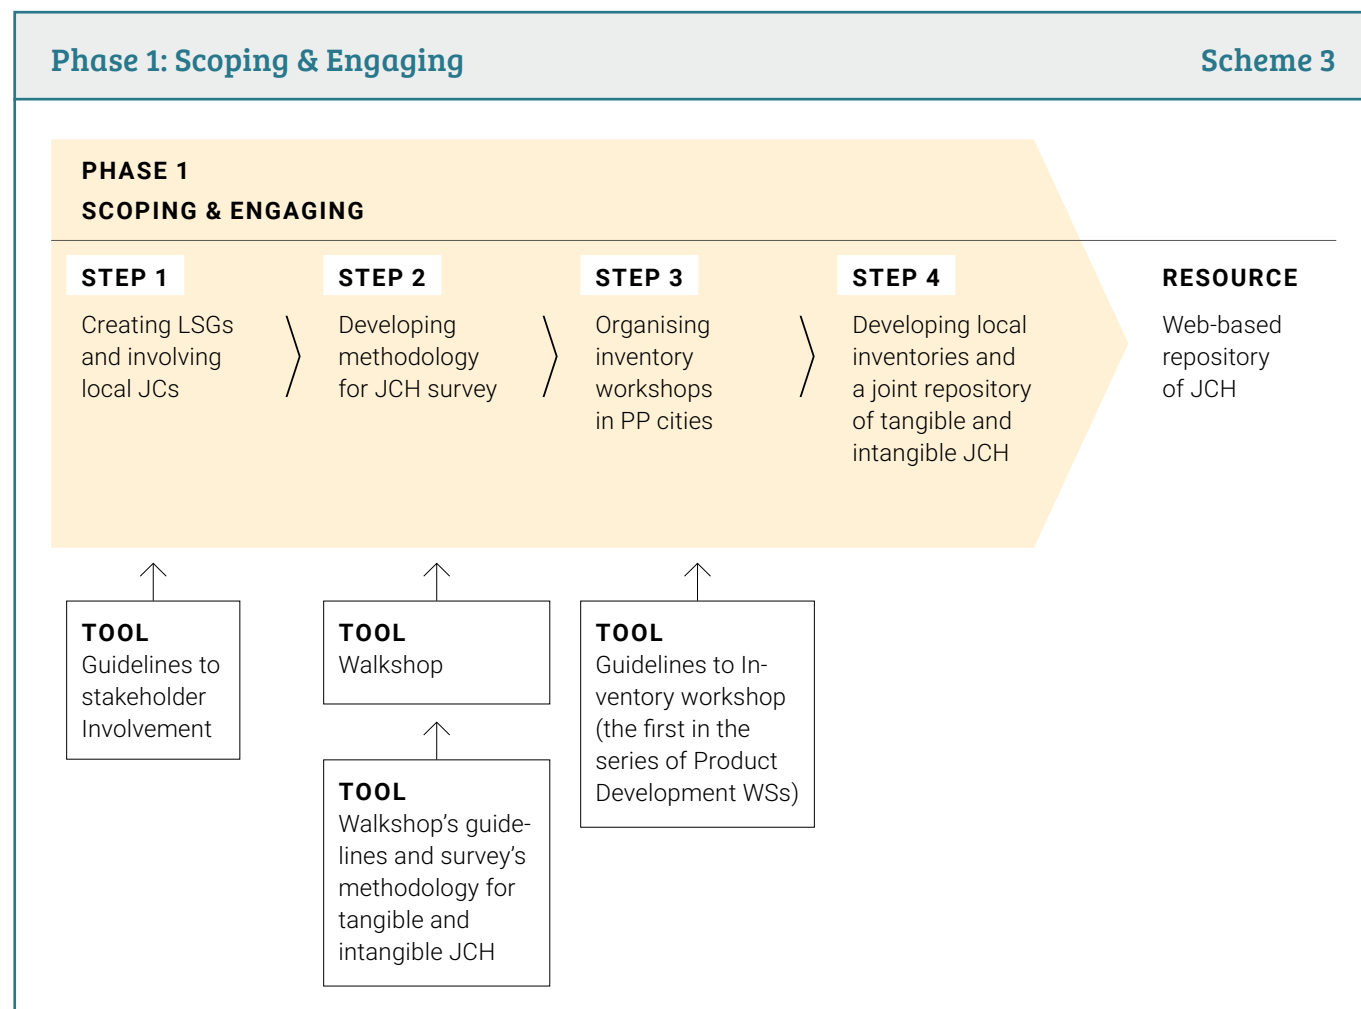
Phase 1: Scoping & Engaging

Scheme 3

PHASE 1
SCOPING & ENGAGING

STEP 1
Creating LSGs and involving local JCs

STEP 2
Developing methodology for JCH survey

STEP 3
Organising inventory workshops in PP cities

STEP 4
Developing local inventories and a joint repository of tangible and intangible JCH

RESOURCE
Web-based repository of JCH

TOOL
Guidelines to stakeholder Involvement

TOOL
Walkshop

TOOL
Walkshop's guidelines and survey's methodology for tangible and intangible JCH

TOOL
Guidelines to Inventory workshop (the first in the series of Product Development WSs)